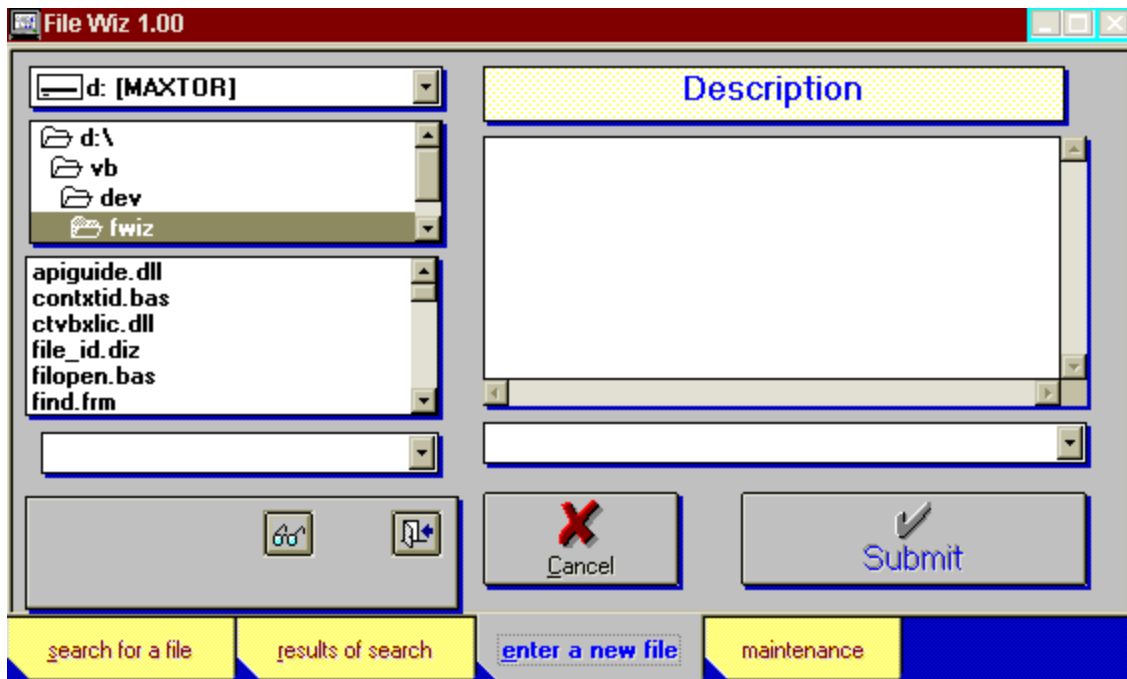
File Wiz 1.00

d: [MAXTOR]

d:\
vb
dev
fwiz

apiguide.dll
contxtid.bas
ctvbxlic.dll
file_id.diz
filopen.bas
find.frm

Description

Cancel

Submit

search for a file

results of search

enter a new file

maintenance